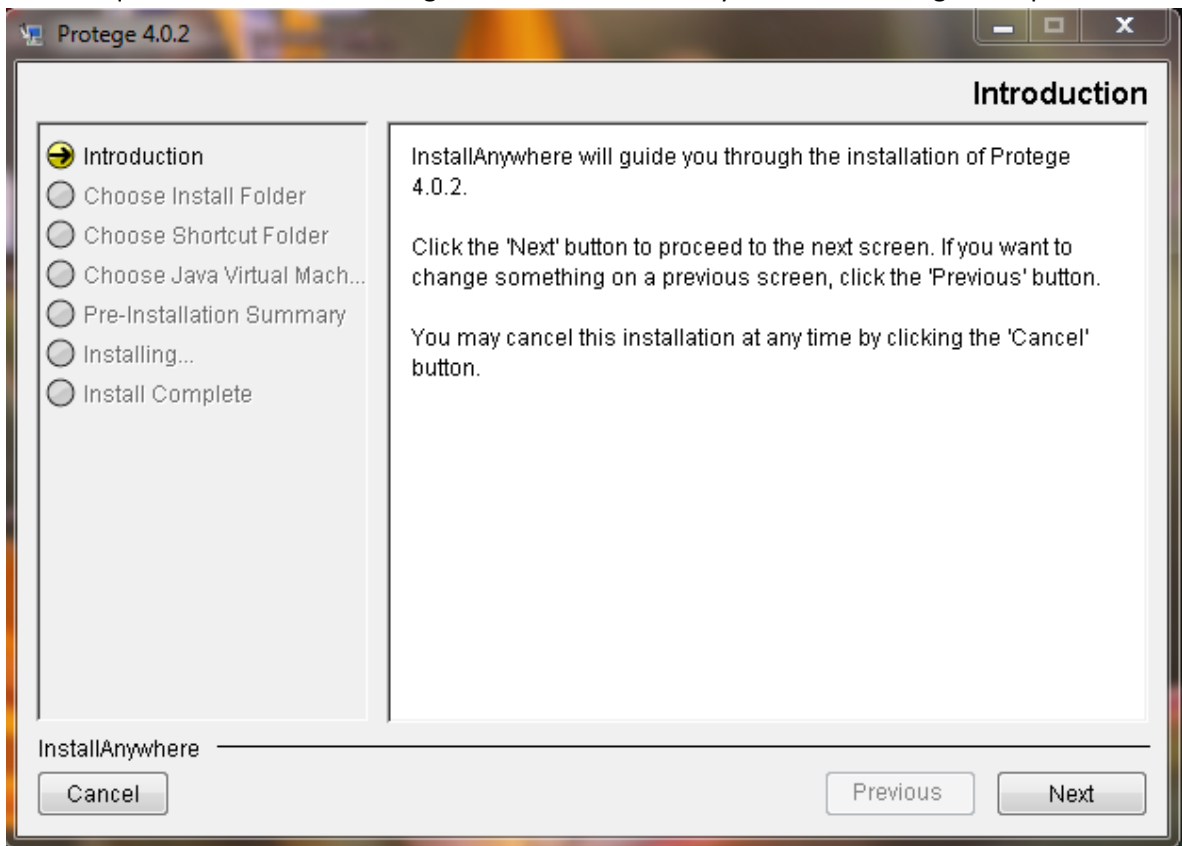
Protege 4.0.2

Introduction

Introduction
Choose Install Folder
Choose Shortcut Folder
Choose Java Virtual Mach...
Pre-Installation Summary
Installing...
Install Complete

InstallAnywhere will guide you through the installation of Protege 4.0.2.

Click the 'Next' button to proceed to the next screen. If you want to change something on a previous screen, click the 'Previous' button.

You may cancel this installation at any time by clicking the 'Cancel' button.

InstallAnywhere

Cancel

Previous

Next